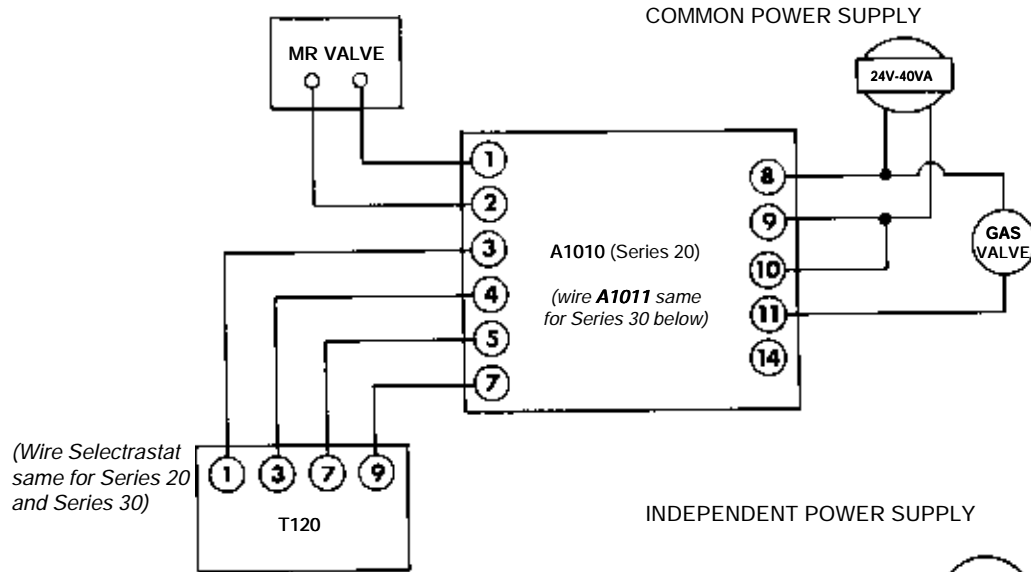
COMMON POWER SUPPLY

MR VALVE

24V-40VA

1

2

3

4

5

7

8

9

10

11

14

A1010 (Series 20)

*(wire **A1011** same for Series 30 below)*

GAS VALVE

*(Wire Selectrastat same for Series 20 and Series 30)*

1 3 7 9

T120

INDEPENDENT POWER SUPPLY